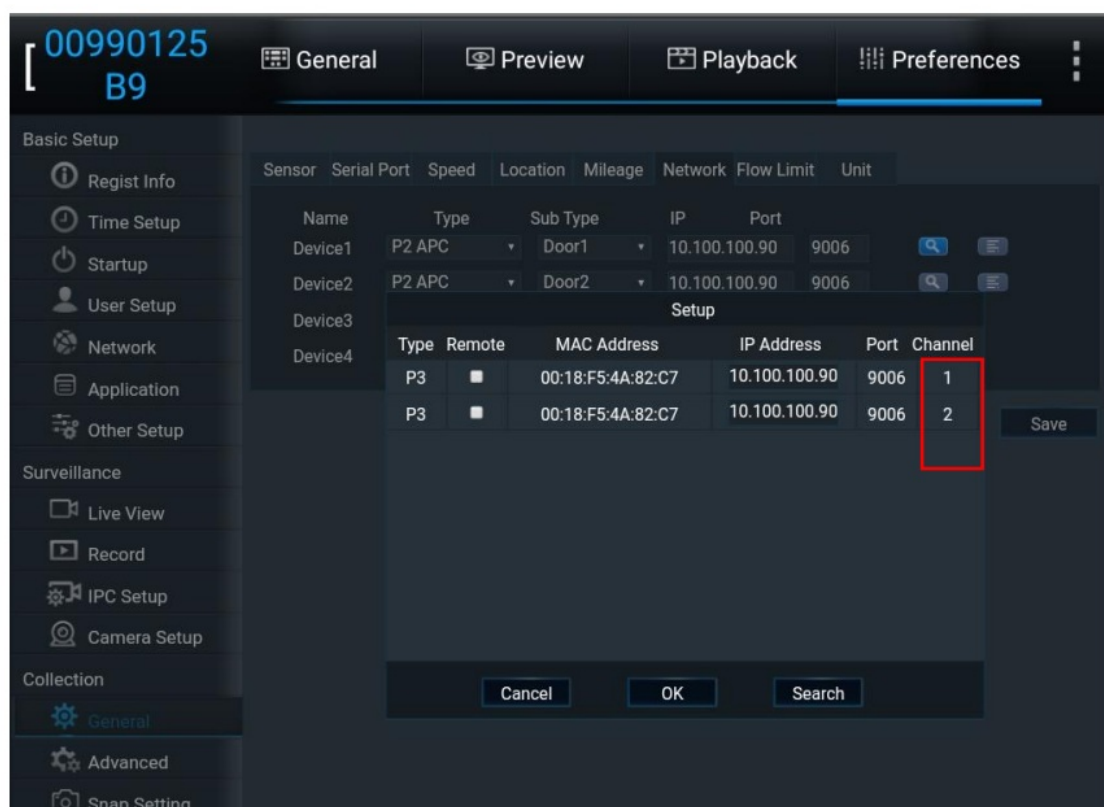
00990125 B9

General Preview Playback Preferences

Basic Setup
Regist Info
Time Setup
Startup
User Setup
Network
Application
Other Setup
Surveillance
Live View
Record
IPC Setup
Camera Setup
Collection
General
Advanced
Snap Setting

Sensor Serial Port Speed Location Mileage Network Flow Limit Unit

| Name | Type | Sub Type | IP | Port |
|---|---|---|---|---|
| Device1 | P2 APC | Door1 | 10.100.100.90 | 9006 |
| Device2 | P2 APC | Door2 | 10.100.100.90 | 9006 |
| Device3 | | | | |
| Device4 | | | | |

Setup

| Type | Remote | MAC Address | IP Address | Port | Channel |
|---|---|---|---|---|---|
| P3 | | 00:18:F5:4A:82:C7 | 10.100.100.90 | 9006 | 1 |
| P3 | | 00:18:F5:4A:82:C7 | 10.100.100.90 | 9006 | 2 |

Save

Cancel OK Search